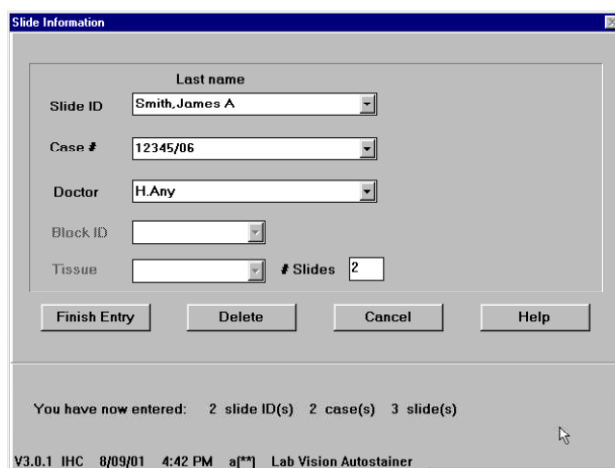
Slide Information

Last name

Slide ID Smith,James A

Case # 12345/06

Doctor H.Any

Block ID

Tissue

# Slides 2

Finish Entry

Delete

Cancel

Help

You have now entered: 2 slide ID(s) 2 case(s) 3 slide(s)

V3.0.1 IHC 8/09/01 4:42 PM a[**] Lab Vision Autostainer